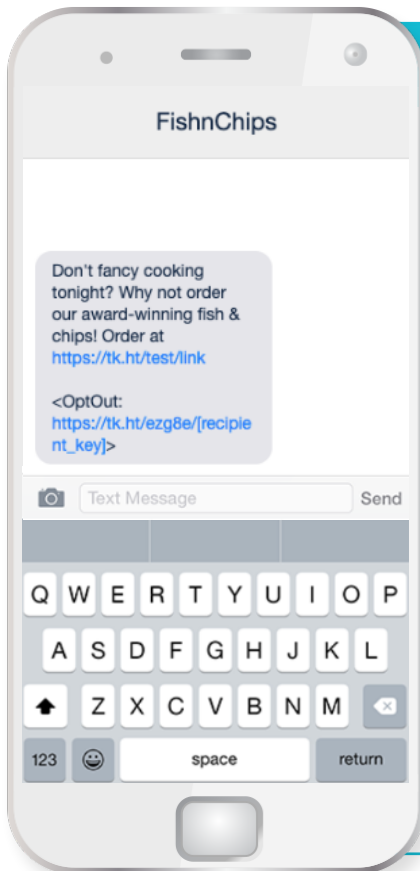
FishnChips

Don't fancy cooking tonight? Why not order our award-winning fish & chips! Order at https://tk.ht/test/link

<OptOut: https://tk.ht/ezg8e/[recipient_key]>

Text Message

Send

Q W E R T Y U I O P
A S D F G H J K L
Z X C V B N M
123
space
return